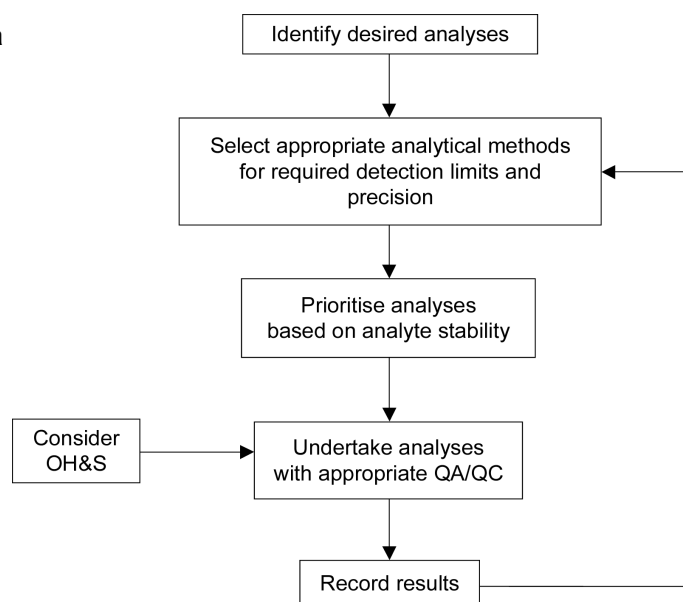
n

Identify desired analyses

Select appropriate analytical methods for required detection limits and precision

Prioritise analyses based on analyte stability

Consider OH&S

Undertake analyses with appropriate QA/QC

Record results